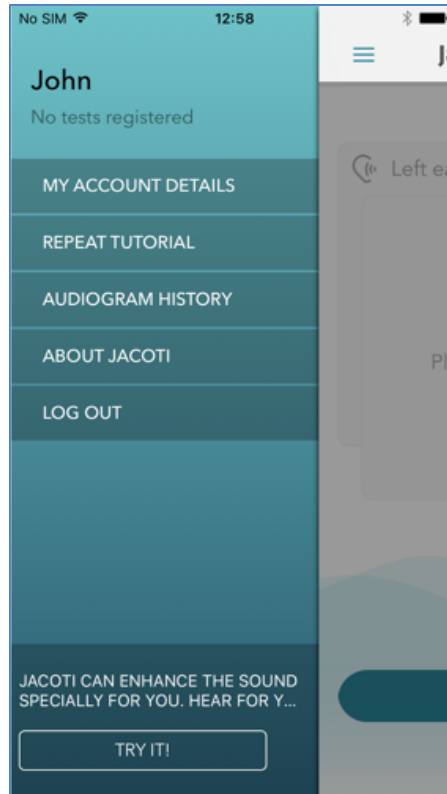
No SIM 12:58

John
No tests registered

MY ACCOUNT DETAILS
REPEAT TUTORIAL
AUDIOGRAM HISTORY
ABOUT JACOTI
LOG OUT

JACOTI CAN ENHANCE THE SOUND SPECIALLY FOR YOU. HEAR FOR Y...

TRY IT!

J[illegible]

Left ea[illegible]

Pl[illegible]